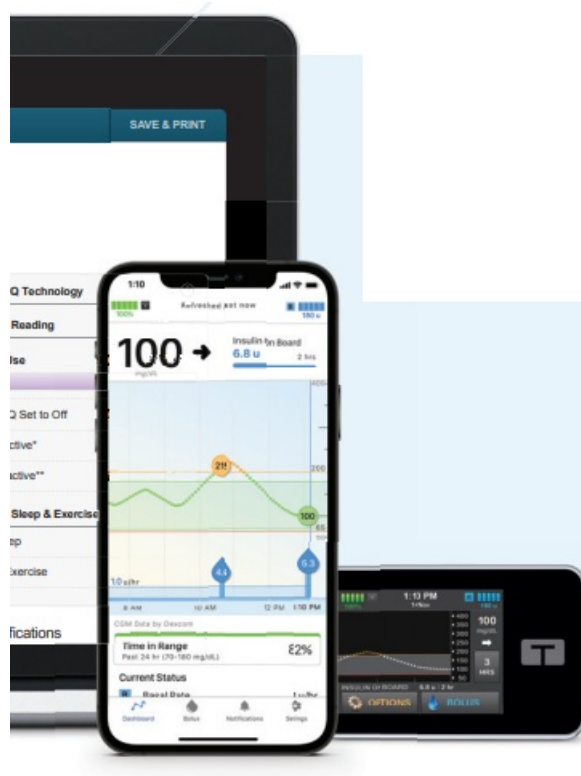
SAVE & PRINT

Q Technology
Reading
lse
Q Set to Off
ctive*
ctive**
Sleep & Exercise
ep
xercise
fications

1:10
100%
Refreshed just now
100 u
100 →
mg/dL
Insulin On Board
6.8 u
2 hrs
400
250
200
100
55
211
100
4.4
5.3
1.0 u/hr
8 AM
10 AM
12 PM
1:10 PM
CGM Data by Dexcom
Time in Range
Past 24 hr (70-180 mg/dL)
82%
Current Status
Basal Rate
1 u/hr
Dashboard
Bolus
Notifications
Settings

1:13 PM
100%
100 u
400
350
300
250
200
150
100
50
100
mg/dL
3
HRS
INSULIN ON BOARD
OPTIONS
BOLUS